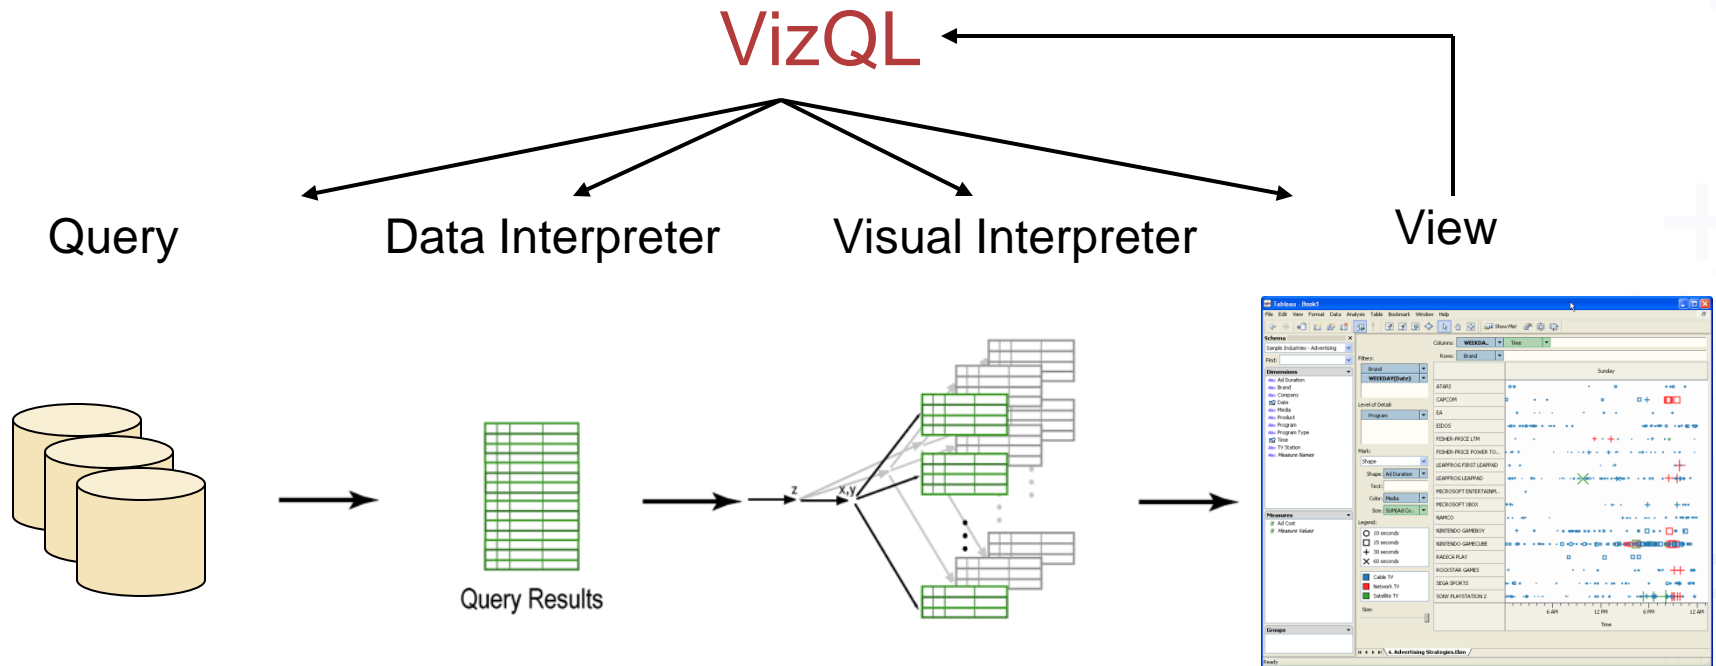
VizQL

Query

Data Interpreter

Visual Interpreter

View

Query Results

z

x,y

Tableau - Book1

File Edit View Format Data Analysis Table Bookmark Window Help

Schema

Sample Industries - Advertising

Find:

Dimensions

Ad Duration

Brand

Company

Date

Media

Product

Program

Program Type

Time

TV Station

Measure Names

Measures

Ad Cost

Measure Values

Groups

Columns: WEEKDA... Time

Rows: Brand

Filters:

Brand

WEEKDAY(Date)

Level of Detail:

Program

Mark:

Shape

Shape: Ad Duration

Text:

Color: Media

Size: SUM(Ad Co...

Legend:

10 seconds

15 seconds

30 seconds

60 seconds

Cable TV

Network TV

Satellite TV

Size:

Sunday

ATARI

CAPCOM

EA

EIDOS

FISHER-PRICE LTM

FISHER-PRICE POWER TO...

LEAPFROG FIRST LEAPPAD

LEAPFROG LEAPPAD

MICROSOFT ENTERTAINM...

MICROSOFT XBOX

NAMCO

NINTENDO GAMEBOY

NINTENDO GAMECUBE

RADICA PLAY

ROCKSTAR GAMES

SEGA SPORTS

SONY PLAYSTATION 2

6 AM

12 PM

6 PM

12 AM

Time

4. Advertising Strategies.tbm

Ready